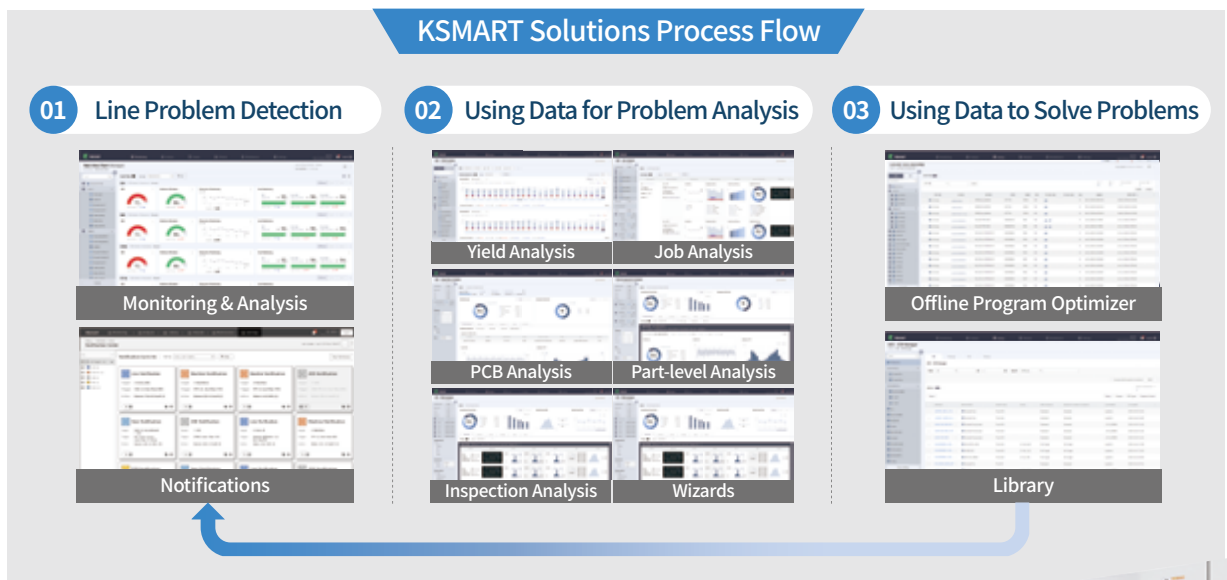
KSMART Solutions Process Flow

01 Line Problem Detection

Monitoring & Analysis

Notifications

02 Using Data for Problem Analysis

Yield Analysis

Job Analysis

PCB Analysis

Part-level Analysis

Inspection Analysis

Wizards

03 Using Data to Solve Problems

Offline Program Optimizer

Library